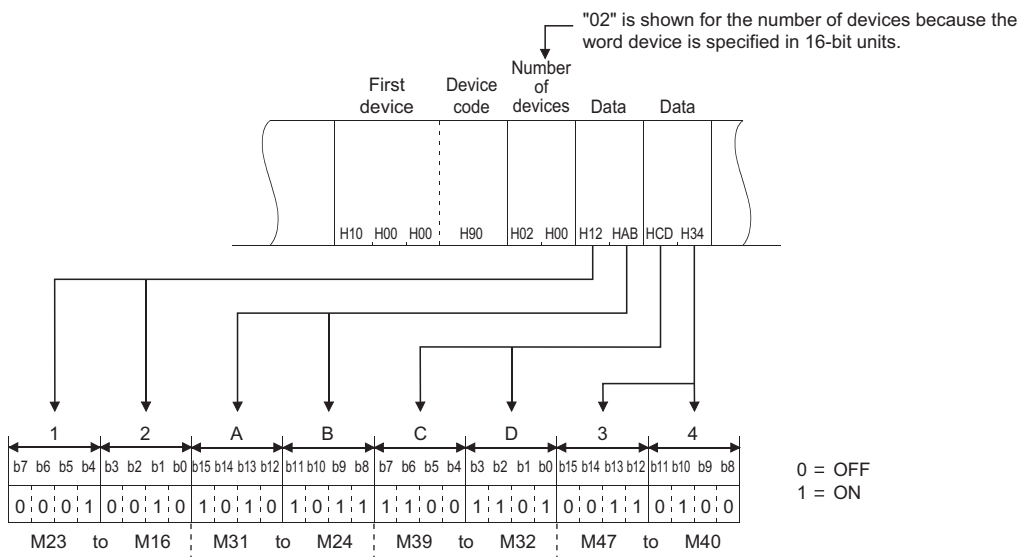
"02" is shown for the number of devices because the word device is specified in 16-bit units.

| First device | Device code | Number of devices | Data | Data |
|---|---|---|---|---|
| H10 H00 H00 | H90 | H02 H00 | H12 HAB | HCD H34 |

| 1 | 2 | A | B | C | D | 3 | 4 |
|---|---|---|---|---|---|---|---|
| b7 b6 b5 b4 | b3 b2 b1 b0 | b15 b14 b13 b12 | b11 b10 b9 b8 | b7 b6 b5 b4 | b3 b2 b1 b0 | b15 b14 b13 b12 | b11 b10 b9 b8 |
| 0 0 0 1 | 0 0 1 0 | 1 0 1 0 | 1 0 1 1 | 1 1 0 0 | 1 1 0 1 | 0 0 1 1 | 0 1 0 0 |

M23 to M16 M31 to M24 M39 to M32 M47 to M40

0 = OFF
1 = ON